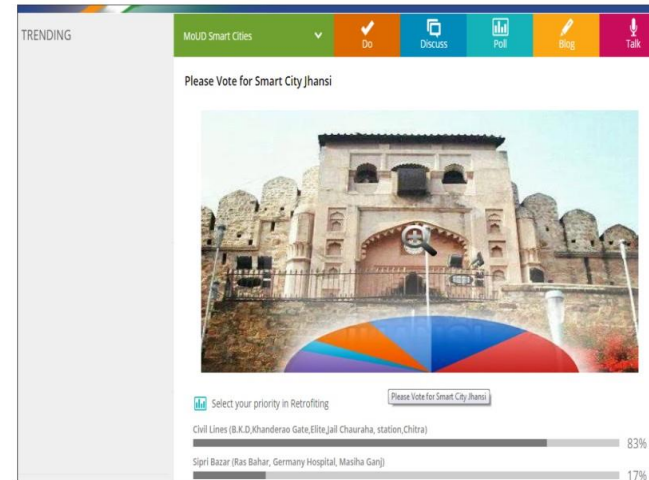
TRENDING

MoUD Smart Cities

Do

Discuss

Poll

Blog

Talk

Please Vote for Smart City Jhansi

Please Vote for Smart City Jhansi

Select your priority in Retrofiting

Civil Lines (B.K.D,Khanderao Gate,Elite,Jail Chauraha, station,Chitra)

83%

Sipri Bazar (Ras Bahar, Germany Hospital, Masiha Ganj)

17%